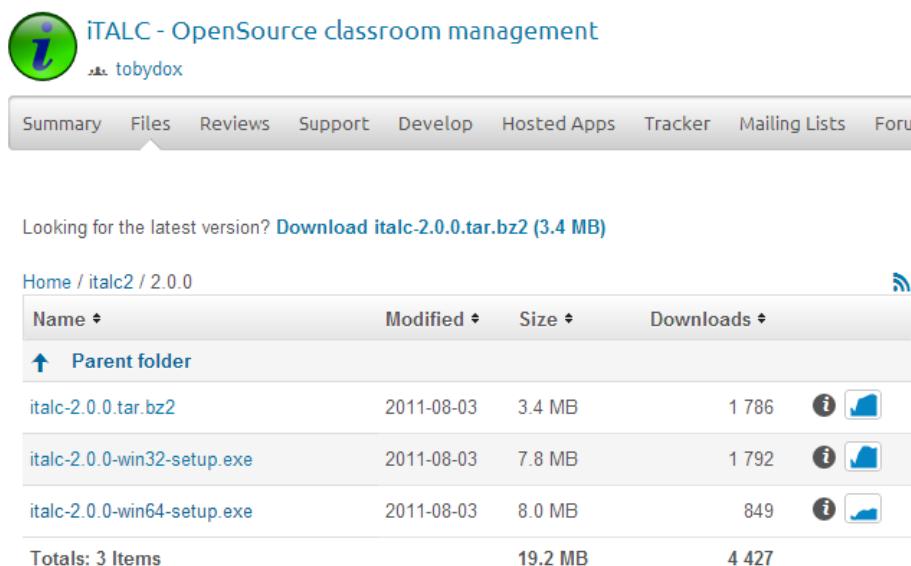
iTALC - OpenSource classroom management

tobydox

Summary Files Reviews Support Develop Hosted Apps Tracker Mailing Lists Foru

Looking for the latest version? Download italc-2.0.0.tar.bz2 (3.4 MB)

Home / italc2 / 2.0.0

| Name ♦ | Modified ♦ | Size ♦ | Downloads ♦ |
|---|---|---|---|
| Parent folder | | | |
| italc-2.0.0.tar.bz2 | 2011-08-03 | 3.4 MB | 1 786 |
| italc-2.0.0-win32-setup.exe | 2011-08-03 | 7.8 MB | 1 792 |
| italc-2.0.0-win64-setup.exe | 2011-08-03 | 8.0 MB | 849 |
| Totals: 3 Items | | 19.2 MB | 4 427 |